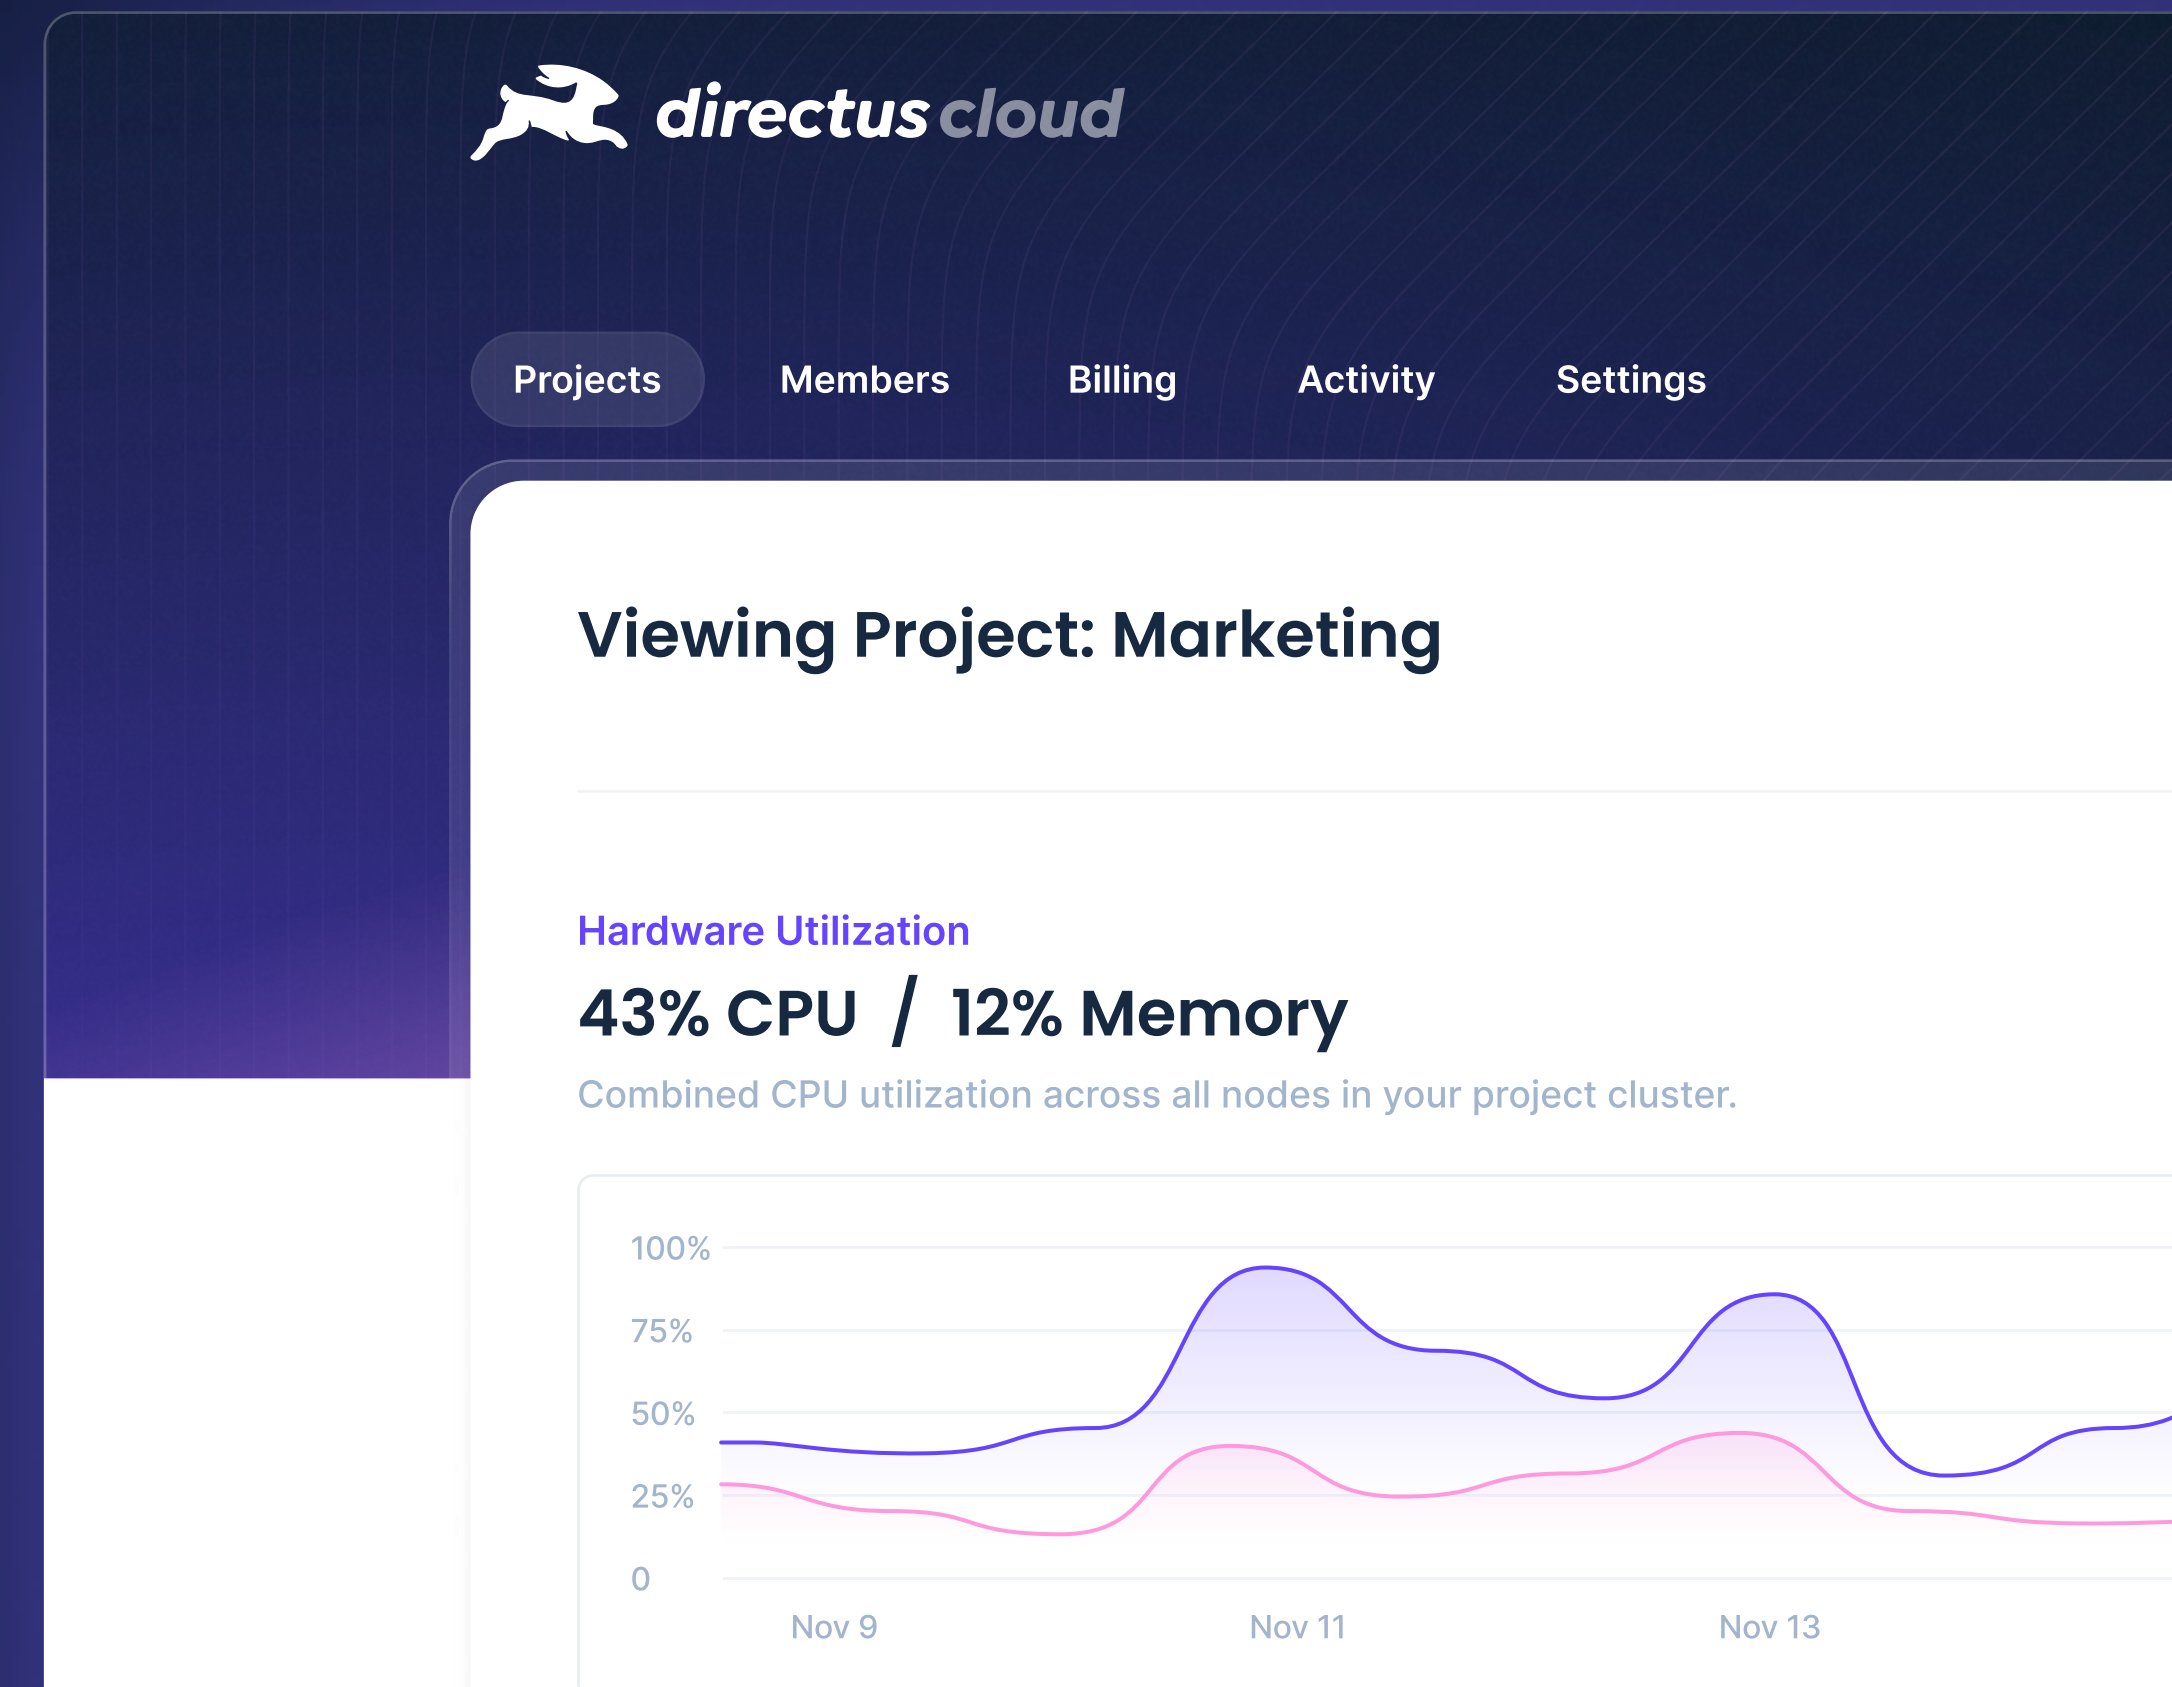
directus cloud

Projects Members Billing Activity Settings

Viewing Project: Marketing

Hardware Utilization

43% CPU / 12% Memory

Combined CPU utilization across all nodes in your project cluster.

100%
75%
50%
25%
0

Nov 9
Nov 11
Nov 13